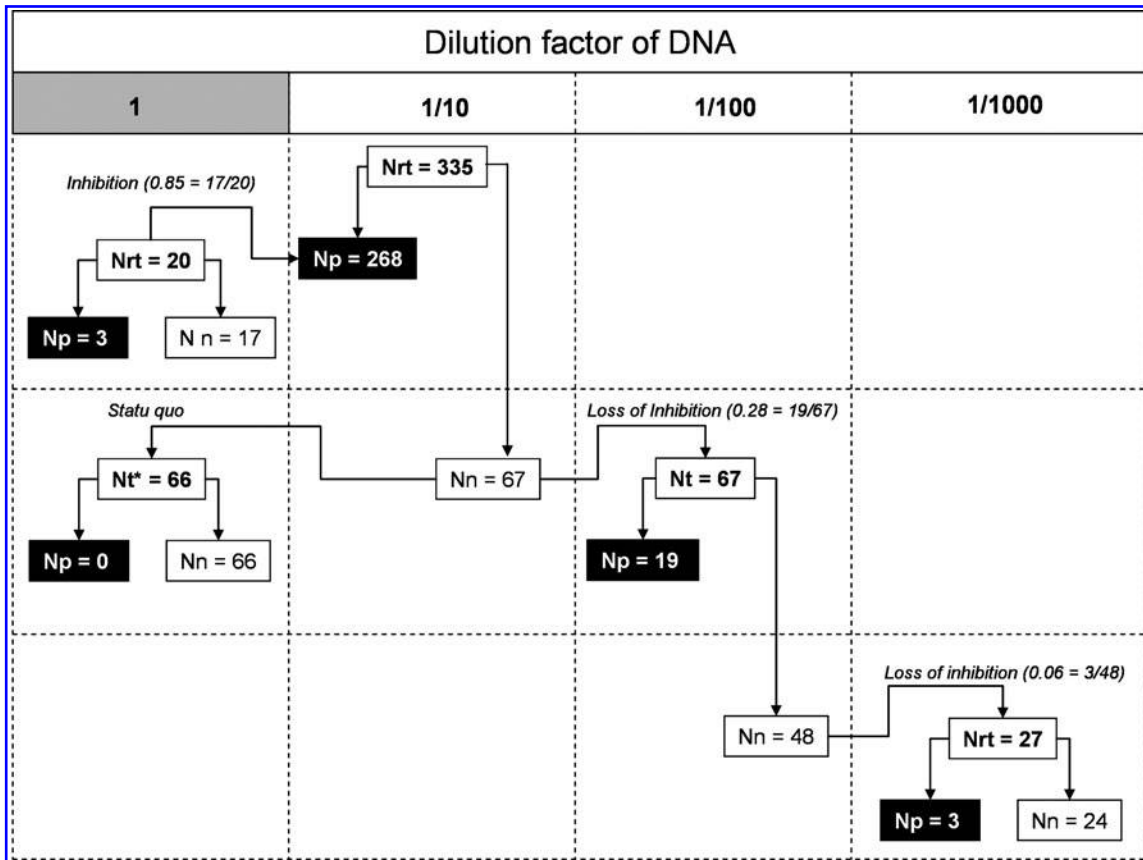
Dilution factor of DNA

| 1 | 1/10 | 1/100 | 1/1000 |
|---|---|---|---|

Inhibition (0.85 = 17/20)

Nrt = 335

Nrt = 20

Np = 268

Np = 3

N n = 17

Statu quo

Loss of Inhibition (0.28 = 19/67)

Nt* = 66

Nn = 67

Nt = 67

Np = 0

Nn = 66

Np = 19

Loss of inhibition (0.06 = 3/48)

Nn = 48

Nrt = 27

Np = 3

Nn = 24